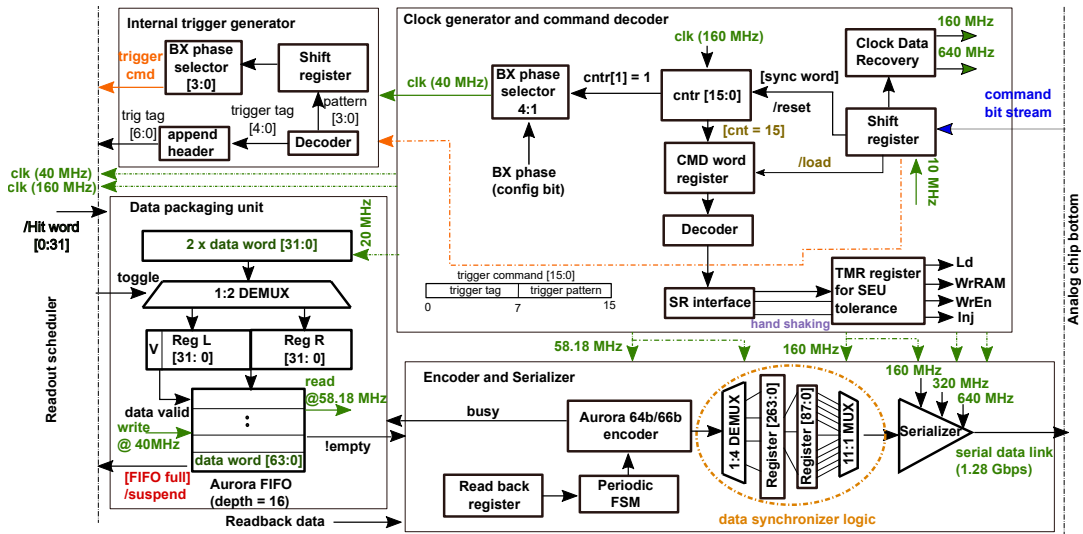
Internal trigger generator

trigger cmd

BX phase selector [3:0]

Shift register

pattern [3:0]

trig tag [6:0]

trigger tag [4:0]

append header

Decoder

Clock generator and command decoder

clk (160 MHz)

160 MHz

640 MHz

Clock Data Recovery

[sync word]

clk (40 MHz)

BX phase selector 4:1

cntr[1] = 1

cntr [15:0]

/reset

command bit stream

Shift register

[cnt = 15]

CMD word register

/load

10 MHz

BX phase (config bit)

Decoder

clk (40 MHz)

clk (160 MHz)

/Hit word [0:31]

Data packaging unit

20 MHz

2 x data word [31:0]

toggle

1:2 DEMUX

trigger command [15:0]

| trigger tag | trigger pattern |
|---|---|

0 7 15

SR interface

TMR register for SEU tolerance

Ld

WrRAM

WrEn

Inj

hand shaking

Readout scheduler

V

Reg L [31: 0]

Reg R [31: 0]

58.18 MHz

160 MHz

Encoder and Serializer

160 MHz

320 MHz

640 MHz

data valid

read @58.18 MHz

write @ 40MHz

:

busy

Aurora 64b/66b encoder

1:4 DEMUX

Register [263:0]

Register [87:0]

11:1 MUX

Serializer

data word [63:0]

!empty

serial data link (1.28 Gbps)

[FIFO full] /suspend

Aurora FIFO (depth = 16)

Read back register

Periodic FSM

Readback data

data synchronizer logic

Analog chip bottom